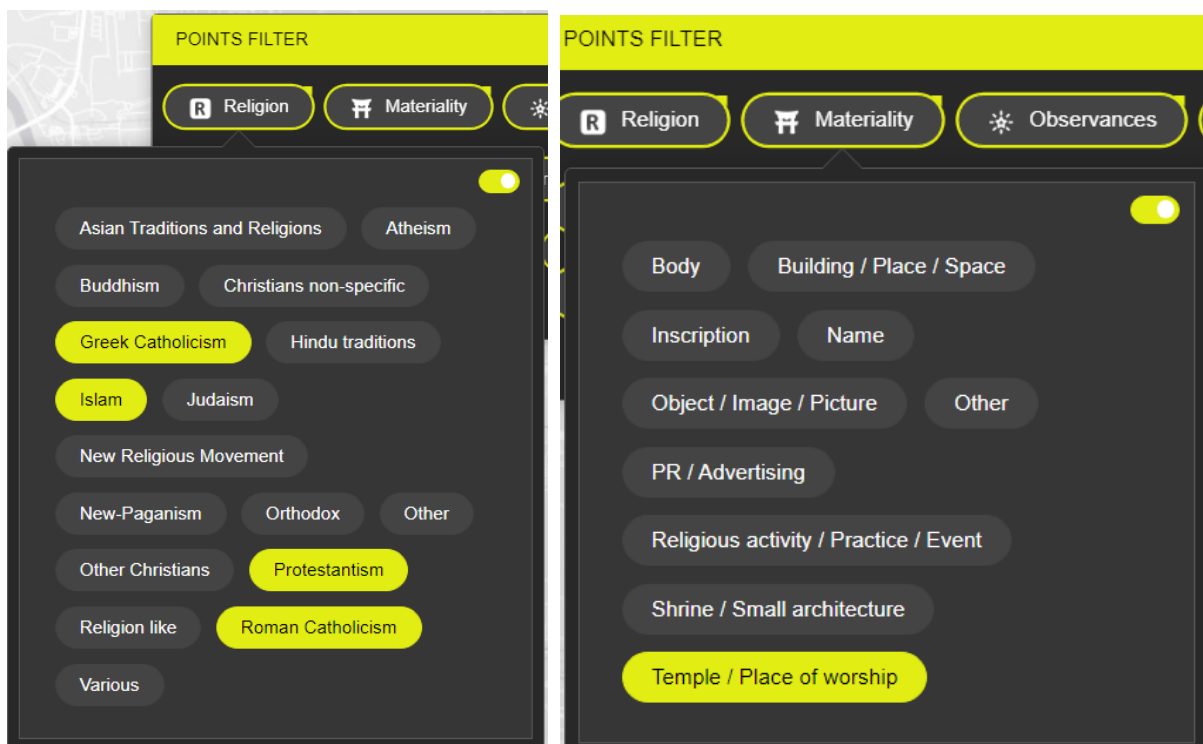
POINTS FILTER

R Religion

Materiality

Asian Traditions and Religions

Atheism

Buddhism

Christians non-specific

Greek Catholicism

Hindu traditions

Islam

Judaism

New Religious Movement

New-Paganism

Orthodox

Other

Other Christians

Protestantism

Religion like

Roman Catholicism

Various

POINTS FILTER

R Religion

Materiality

Observances

Body

Building / Place / Space

Inscription

Name

Object / Image / Picture

Other

PR / Advertising

Religious activity / Practice / Event

Shrine / Small architecture

Temple / Place of worship